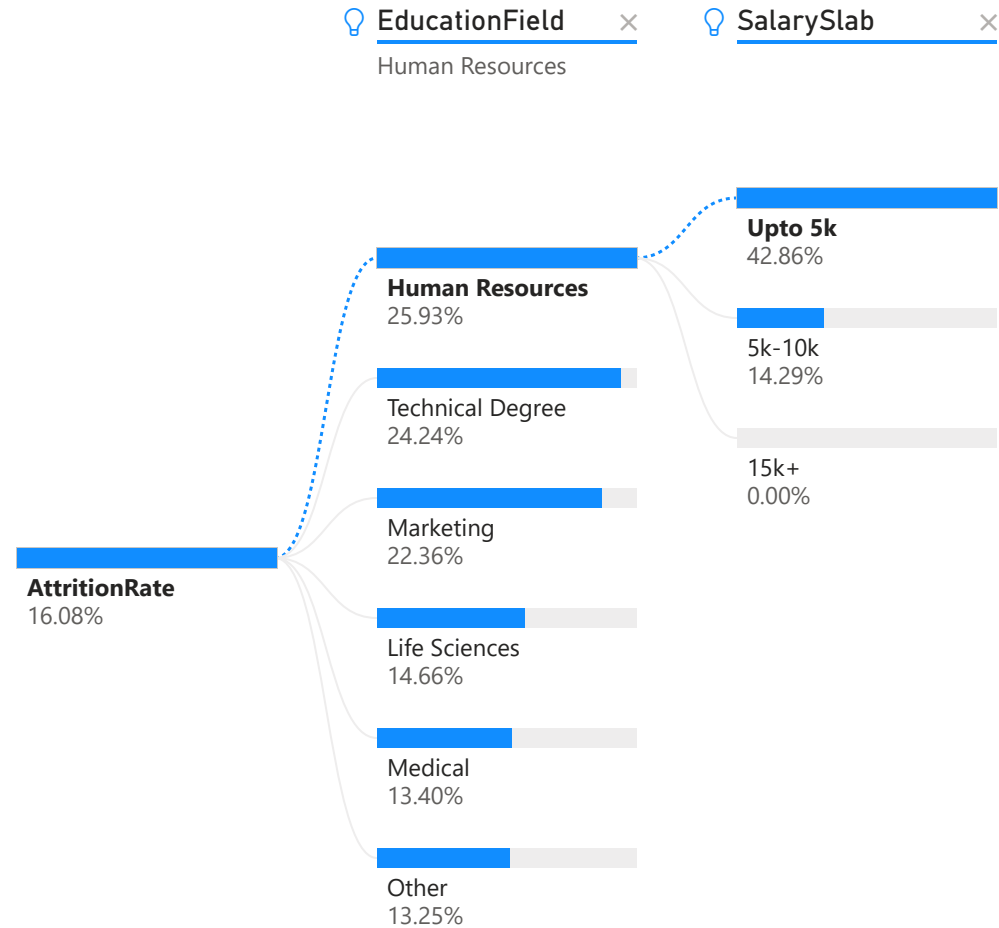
EducationField ×
Human Resources

SalarySlab ×

AttritionRate
16.08%

Human Resources
25.93%

Technical Degree
24.24%

Marketing
22.36%

Life Sciences
14.66%

Medical
13.40%

Other
13.25%

Upto 5k
42.86%

5k-10k
14.29%

15k+
0.00%